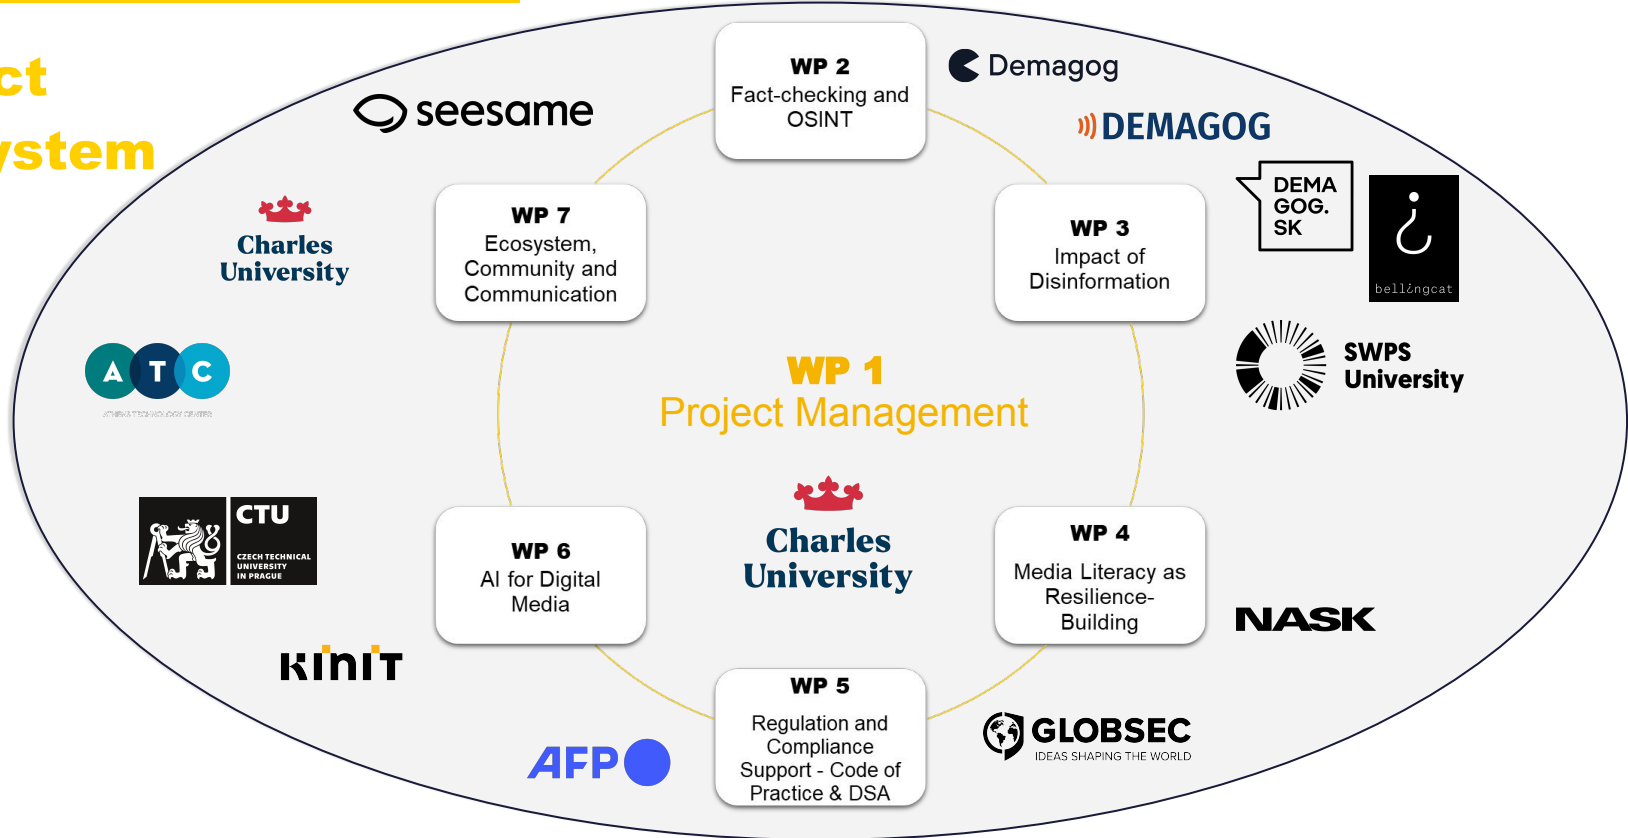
ct
ystem

WP 2
Fact-checking and OSINT

Demagog

DEMAGOG

seesame

WP 7
Ecosystem, Community and Communication

WP 3
Impact of Disinformation

DEMA GOG. SK

bellingcat

Charles University

SWPS University

ATC

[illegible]

WP 1
Project Management

CTU
CZECH TECHNICAL UNIVERSITY IN PRAGUE

WP 6
AI for Digital Media

Charles University

WP 4
Media Literacy as Resilience-Building

NASK

KInIT

WP 5
Regulation and Compliance Support - Code of Practice & DSA

AFP

GLOBSEC
IDEAS SHAPING THE WORLD